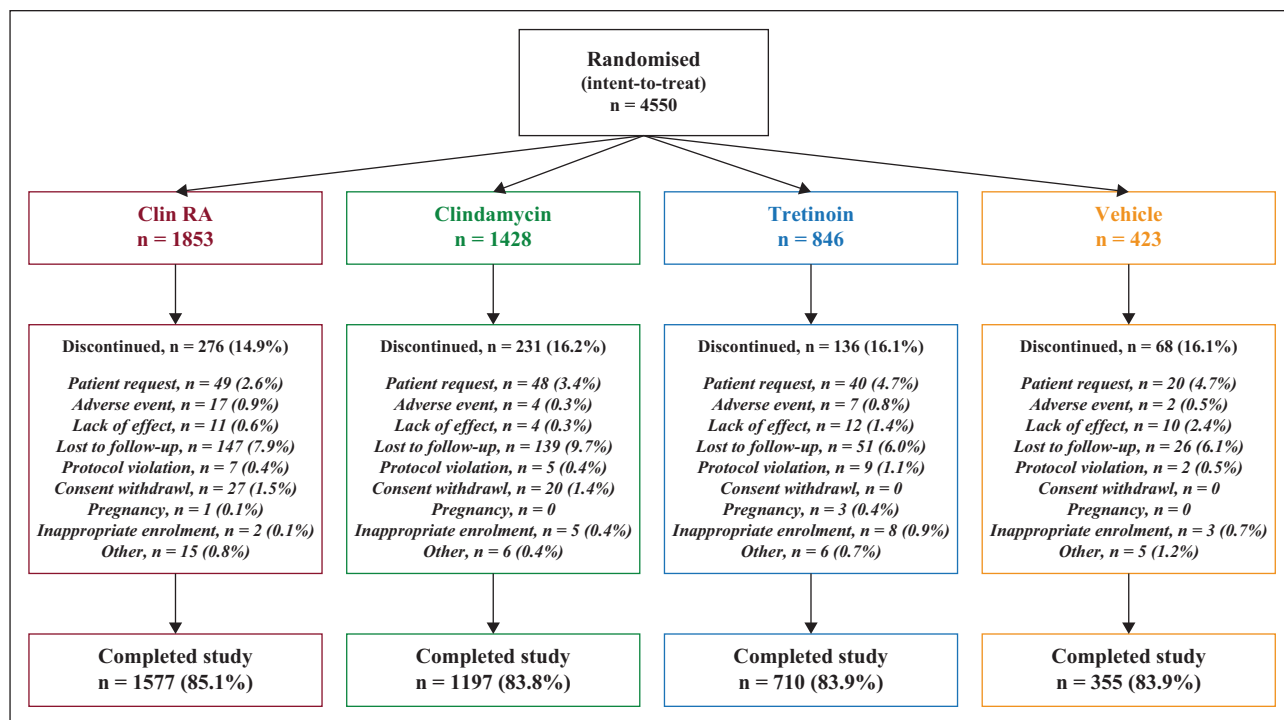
Randomised
(intent-to-treat)
n = 4550

Clin RA
n = 1853

Discontinued, n = 276 (14.9%)

Patient request, n = 49 (2.6%)
Adverse event, n = 17 (0.9%)
Lack of effect, n = 11 (0.6%)
Lost to follow-up, n = 147 (7.9%)
Protocol violation, n = 7 (0.4%)
Consent withdrawl, n = 27 (1.5%)
Pregnancy, n = 1 (0.1%)
Inappropriate enrolment, n = 2 (0.1%)
Other, n = 15 (0.8%)

Completed study
n = 1577 (85.1%)

Clindamycin
n = 1428

Discontinued, n = 231 (16.2%)

Patient request, n = 48 (3.4%)
Adverse event, n = 4 (0.3%)
Lack of effect, n = 4 (0.3%)
Lost to follow-up, n = 139 (9.7%)
Protocol violation, n = 5 (0.4%)
Consent withdrawl, n = 20 (1.4%)
Pregnancy, n = 0
Inappropriate enrolment, n = 5 (0.4%)
Other, n = 6 (0.4%)

Completed study
n = 1197 (83.8%)

Tretinoin
n = 846

Discontinued, n = 136 (16.1%)

Patient request, n = 40 (4.7%)
Adverse event, n = 7 (0.8%)
Lack of effect, n = 12 (1.4%)
Lost to follow-up, n = 51 (6.0%)
Protocol violation, n = 9 (1.1%)
Consent withdrawl, n = 0
Pregnancy, n = 3 (0.4%)
Inappropriate enrolment, n = 8 (0.9%)
Other, n = 6 (0.7%)

Completed study
n = 710 (83.9%)

Vehicle
n = 423

Discontinued, n = 68 (16.1%)

Patient request, n = 20 (4.7%)
Adverse event, n = 2 (0.5%)
Lack of effect, n = 10 (2.4%)
Lost to follow-up, n = 26 (6.1%)
Protocol violation, n = 2 (0.5%)
Consent withdrawl, n = 0
Pregnancy, n = 0
Inappropriate enrolment, n = 3 (0.7%)
Other, n = 5 (1.2%)

Completed study
n = 355 (83.9%)